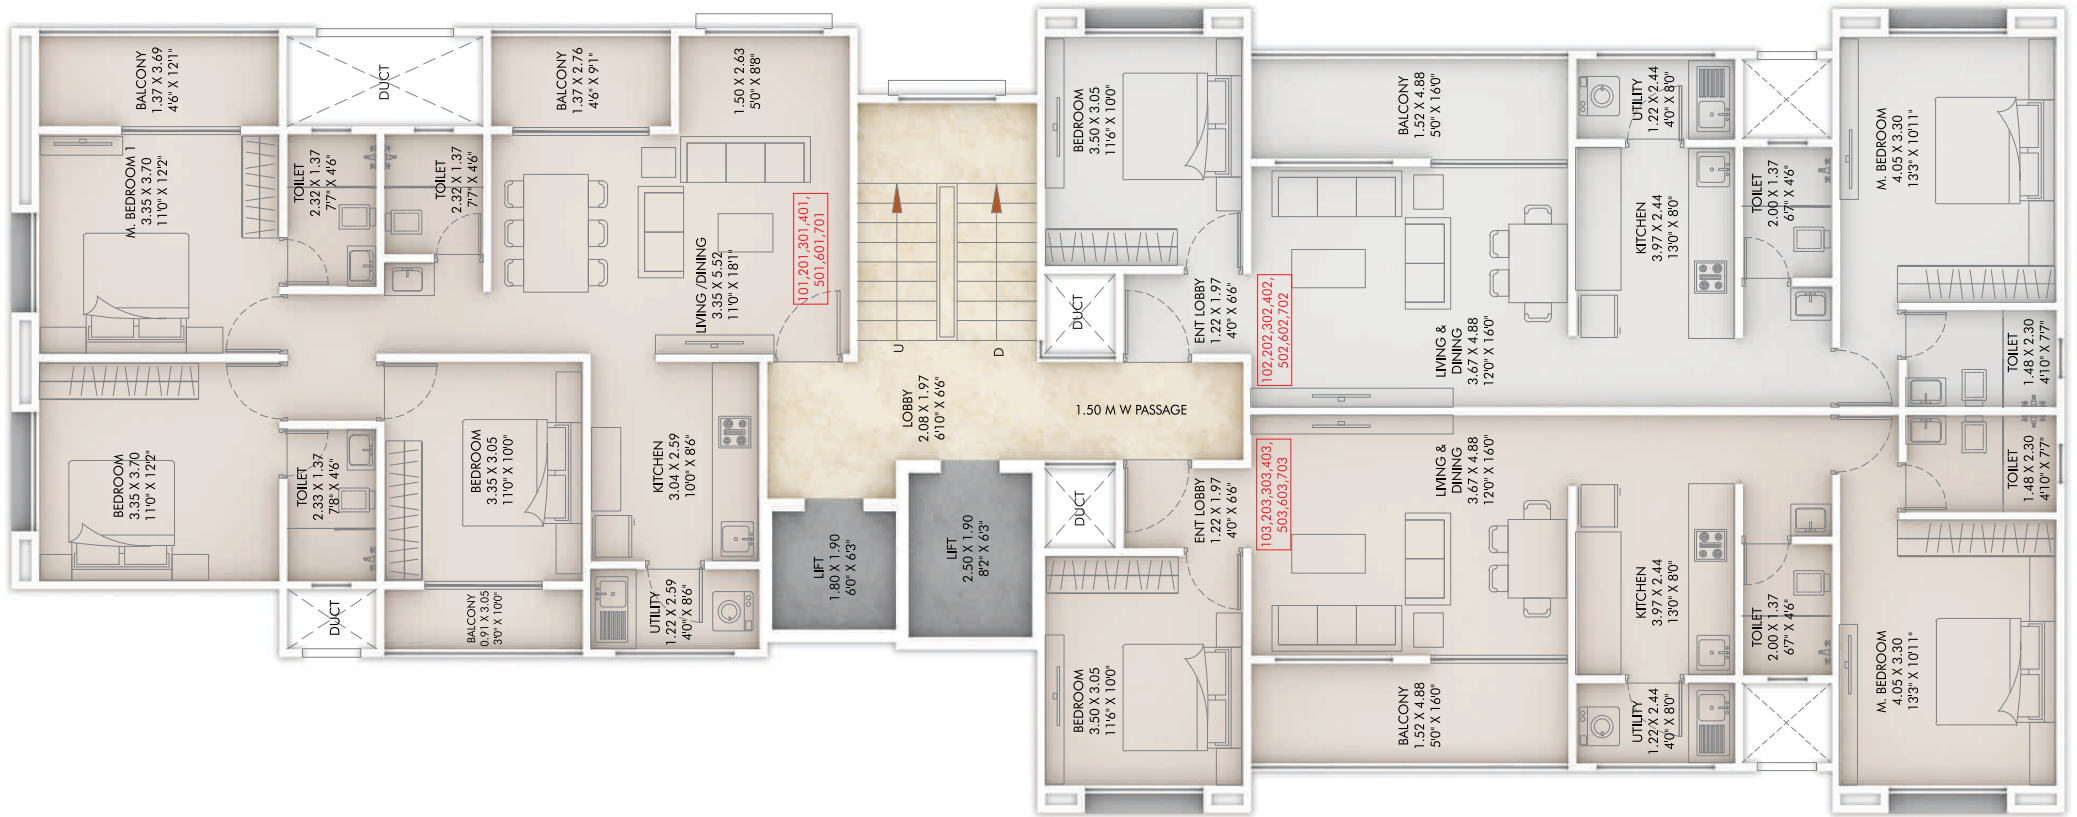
BALCONY
1.37 X 3.69
4'6" X 12'1"

DUCT

BALCONY
1.37 X 2.76
4'6" X 9'1"

1.50 X 2.63
5'0" X 8'8"

M. BEDROOM 1
3.35 X 3.70
11'0" X 12'2"

TOILET
2.32 X 1.37
7'7" X 4'6"

TOILET
2.32 X 1.37
7'7" X 4'6"

LIVING /DINING
3.35 X 5.52
11'0" X 18'1"

101,201,301,401,
501,601,701

U

D

BEDROOM
3.35 X 3.70
11'0" X 12'2"

TOILET
2.33 X 1.37
7'8" X 4'6"

BEDROOM
3.35 X 3.05
11'0" X 10'0"

KITCHEN
3.04 X 2.59
10'0" X 8'6"

LOBBY
2.08 X 1.97
6'10" X 6'6"

1.50 M W PASSAGE

DUCT

BALCONY
0.91 X 3.05
3'0" X 10'0"

UTILITY
1.22 X 2.59
4'0" X 8'6"

LIFT
1.80 X 1.90
6'0" X 6'3"

LIFT
2.50 X 1.90
8'2" X 6'3"

BEDROOM
3.50 X 3.05
11'6" X 10'0"

DUCT

ENT LOBBY
1.22 X 1.97
4'0" X 6'6"

102,202,302,402,
502,602,702

BALCONY
1.52 X 4.88
5'0" X 16'0"

LIVING &
DINING
3.67 X 4.88
12'0" X 16'0"

UTILITY
1.22 X 2.44
4'0" X 8'0"

KITCHEN
3.97 X 2.44
13'0" X 8'0"

TOILET
2.00 X 1.37
6'7" X 4'6"

M. BEDROOM
4.05 X 3.30
13'3" X 10'11"

TOILET
1.48 X 2.30
4'10" X 7'7"

TOILET
1.48 X 2.30
4'10" X 7'7"

DUCT

ENT LOBBY
1.22 X 1.97
4'0" X 6'6"

103,203,303,403,
503,603,703

LIVING &
DINING
3.67 X 4.88
12'0" X 16'0"

KITCHEN
3.97 X 2.44
13'0" X 8'0"

TOILET
2.00 X 1.37
6'7" X 4'6"

M. BEDROOM
4.05 X 3.30
13'3" X 10'11"

BEDROOM
3.50 X 3.05
11'6" X 10'0"

BALCONY
1.52 X 4.88
5'0" X 16'0"

UTILITY
1.22 X 2.44
4'0" X 8'0"